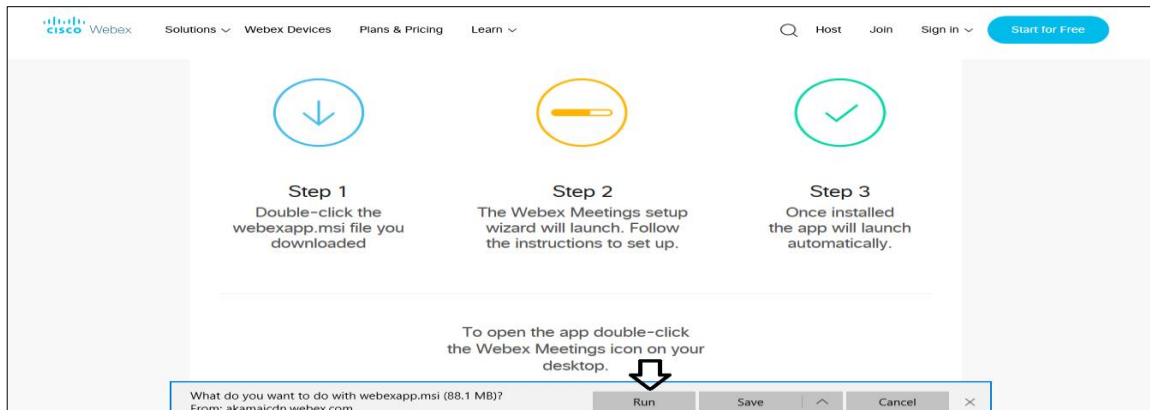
cisco Webex Solutions Webex Devices Plans & Pricing Learn Host Join Sign in Start for Free

Step 1
Double-click the webexapp.msi file you downloaded

Step 2
The Webex Meetings setup wizard will launch. Follow the instructions to set up.

Step 3
Once installed the app will launch automatically.

To open the app double-click the Webex Meetings icon on your desktop.

What do you want to do with webexapp.msi (88.1 MB)?
From: akamaicdn.webex.com

Run Save Cancel ×